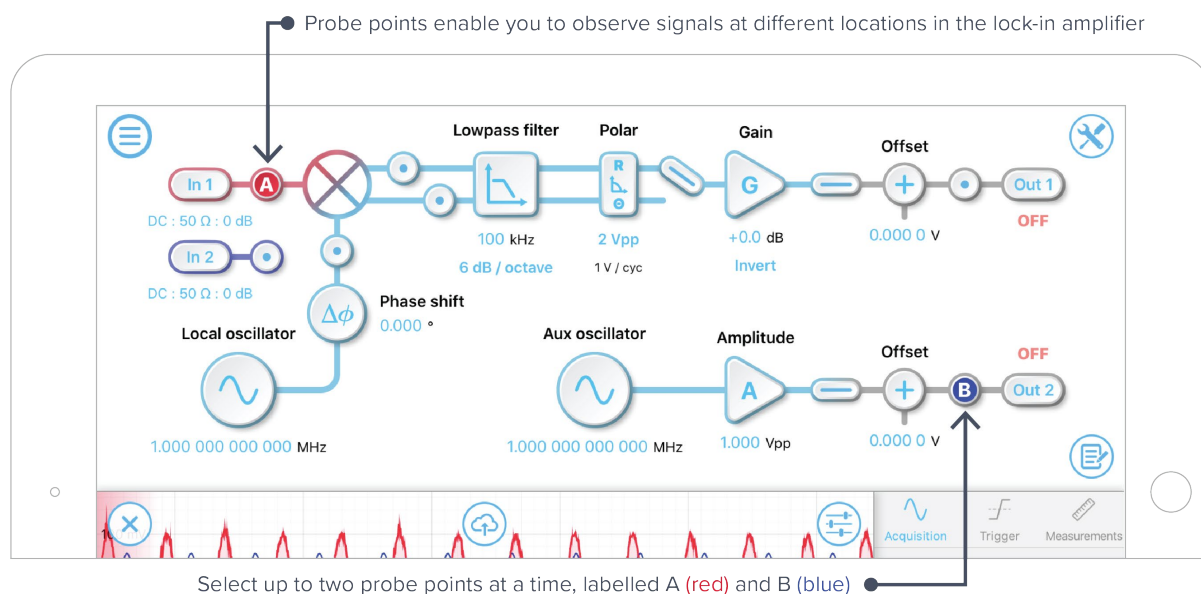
Probe points enable you to observe signals at different locations in the lock-in amplifier

Lowpass filter

Polar

Gain

Offset

In 1

A

R

G

Out 1

$\theta$

DC : 50 Ω : 0 dB

100 kHz

2 Vpp

+0.0 dB

0.000 0 V

OFF

In 2

6 dB / octave

1 V / cyc

Invert

DC : 50 Ω : 0 dB

$\Delta\phi$

Phase shift

0.000 °

Local oscillator

Aux oscillator

Amplitude

Offset

OFF

A

B

Out 2

1.000 000 000 000 MHz

1.000 000 000 000 MHz

1.000 Vpp

0.000 0 V

Acquisition

Trigger

Measurements

Select up to two probe points at a time, labelled A (red) and B (blue)